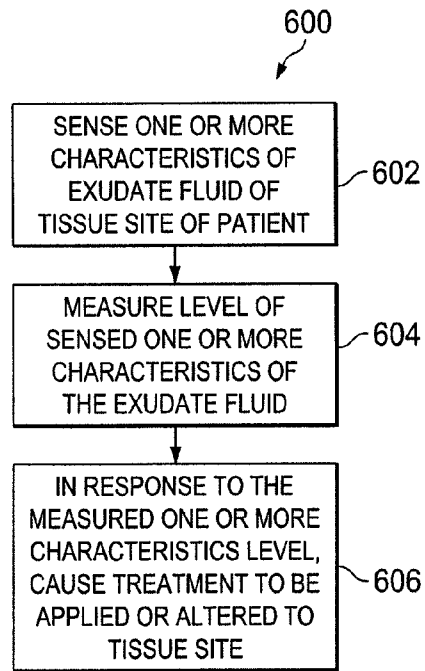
600

SENSE ONE OR MORE CHARACTERISTICS OF EXUDATE FLUID OF TISSUE SITE OF PATIENT

602

MEASURE LEVEL OF SENSED ONE OR MORE CHARACTERISTICS OF THE EXUDATE FLUID

604

IN RESPONSE TO THE MEASURED ONE OR MORE CHARACTERISTICS LEVEL, CAUSE TREATMENT TO BE APPLIED OR ALTERED TO TISSUE SITE

606